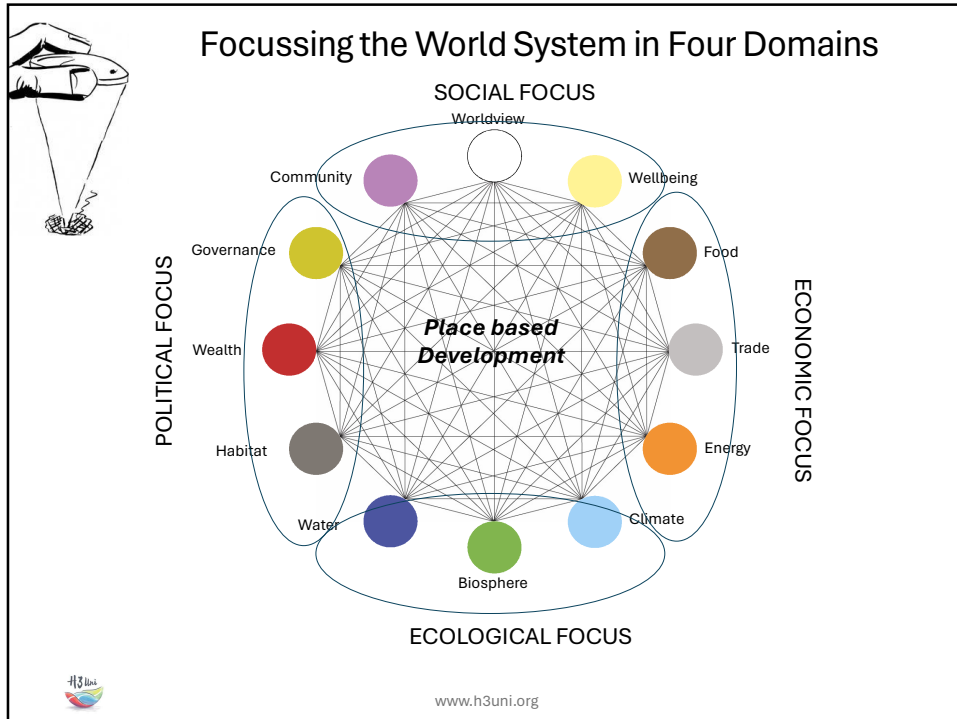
Focussing the World System in Four Domains

SOCIAL FOCUS

Worldview

Community

Wellbeing

Governance

Food

POLITICAL FOCUS

Place based Development

ECONOMIC FOCUS

Wealth

Trade

Habitat

Energy

Water

Climate

Biosphere

ECOLOGICAL FOCUS

H3 Uni

www.h3uni.org